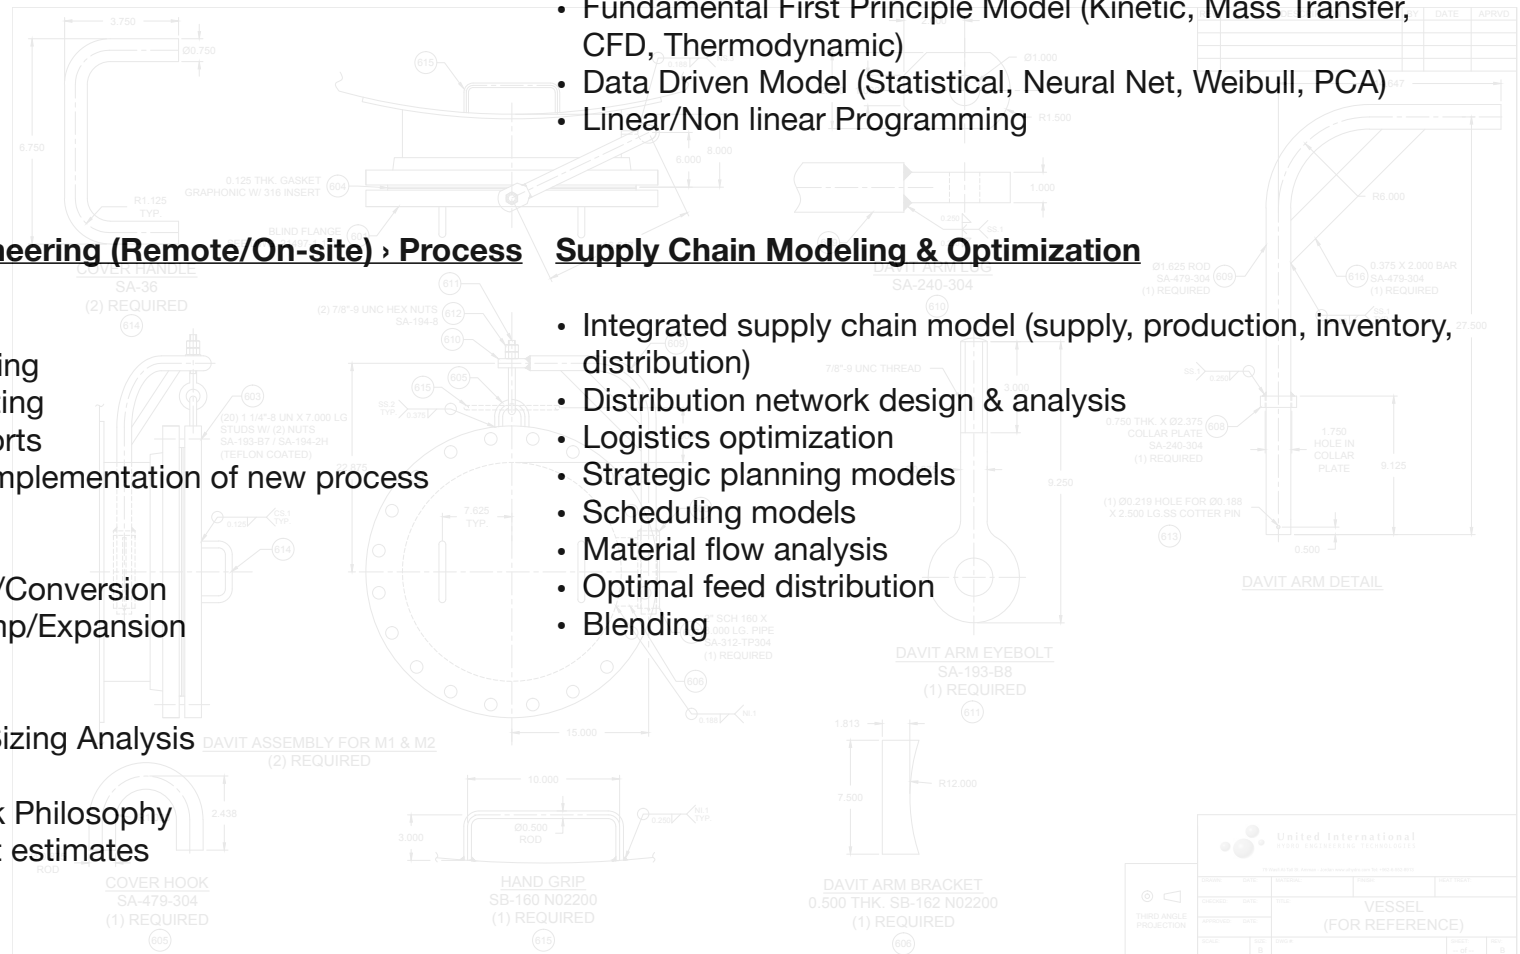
• Fundamental First Principle Model (Kinetic, Mass Transfer, CFD, Thermodynamic)
• Data Driven Model (Statistical, Neural Net, Weibull, PCA)
• Linear/Non linear Programming

neering (Remote/On-site) › Process

ing
ing
orts
nplementation of new process

/Conversion
np/Expansion

sizing Analysis

k Philosophy
x estimates

Supply Chain Modeling & Optimization

• Integrated supply chain model (supply, production, inventory, distribution)
• Distribution network design & analysis
• Logistics optimization
• Strategic planning models
• Scheduling models
• Material flow analysis
• Optimal feed distribution
• Blending

COVER HANDLE
SA-36
(2) REQUIRED

DAVIT ASSEMBLY FOR M1 & M2
(2) REQUIRED

COVER HOOK
SA-479-304
(1) REQUIRED

HAND GRIP
SB-160 N02200
(1) REQUIRED

DAVIT ARM LUG
SA-240-304

DAVIT ARM EYEBOLT
SA-193-B8
(1) REQUIRED

DAVIT ARM BRACKET
0.500 THK. SB-162 N02200
(1) REQUIRED

DAVIT ARM DETAIL

United International

VESSEL
(FOR REFERENCE)